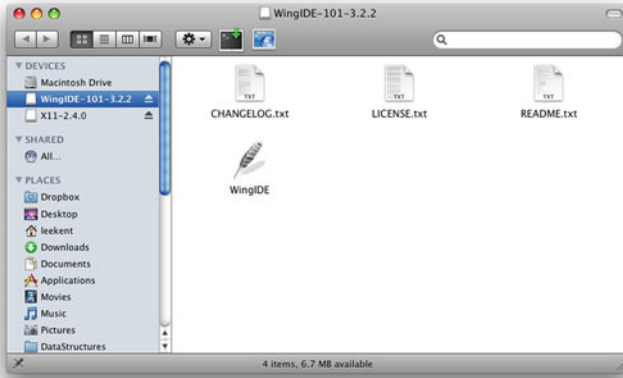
WingIDE-101-3.2.2

DEVICES
Macintosh Drive
WingIDE-101-3.2.2
X11-2.4.0

SHARED
All...

PLACES
Dropbox
Desktop
leekent
Downloads
Documents
Applications
Movies
Music
Pictures
DataStructures

TXT
CHANGELOG.txt
TXT
LICENSE.txt
TXT
README.txt
WingIDE

4 items, 6.7 MB available